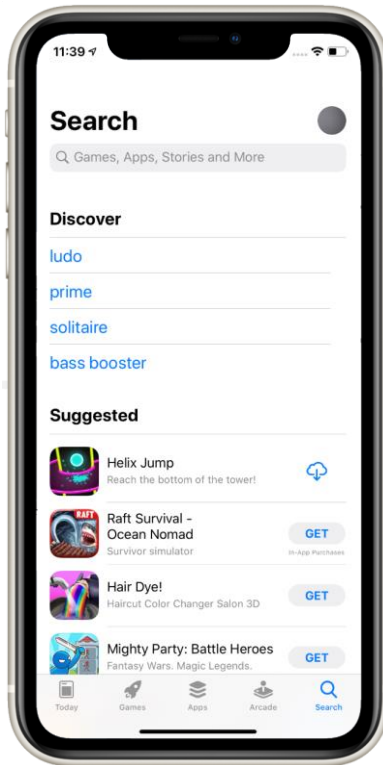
11:39

Search

Games, Apps, Stories and More

Discover

ludo

prime

solitaire

bass booster

Suggested

Helix Jump
Reach the bottom of the tower!

RAFT

Raft Survival - Ocean Nomad
Survivor simulator

GET
In-App Purchases

Hair Dye!
Haircut Color Changer Salon 3D

GET

Mighty Party: Battle Heroes
Fantasy Wars. Magic Legends.

GET

Today

Games

Apps

Arcade

Search